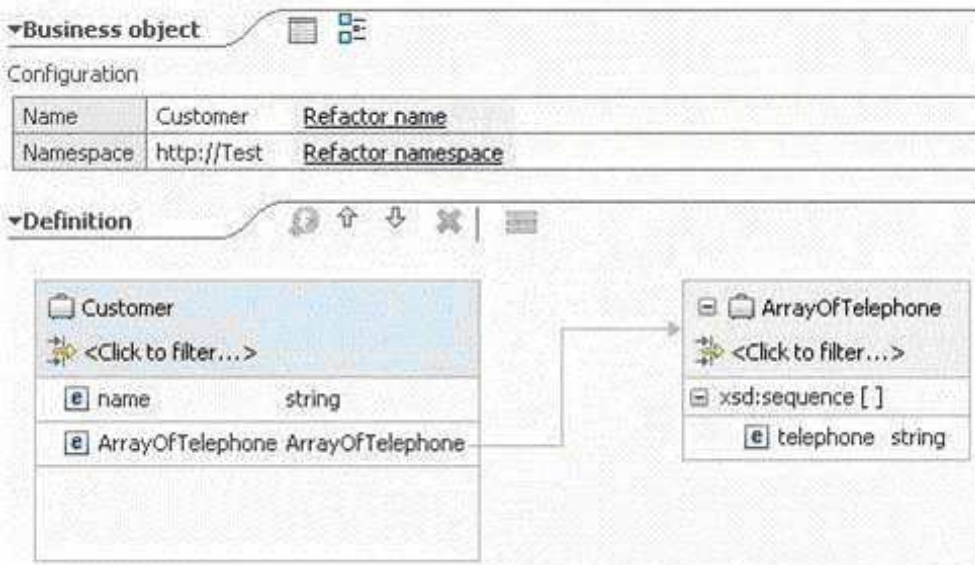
▾Business object

Configuration

| Name | Customer | Refactor name |
|---|---|---|
| Namespace | http://Test | Refactor namespace |

▾Definition

Customer
<Click to filter...>
e name string
e ArrayOfTelephone ArrayOfTelephone

ArrayOfTelephone
<Click to filter...>
xsd:sequence [ ]
e telephone string